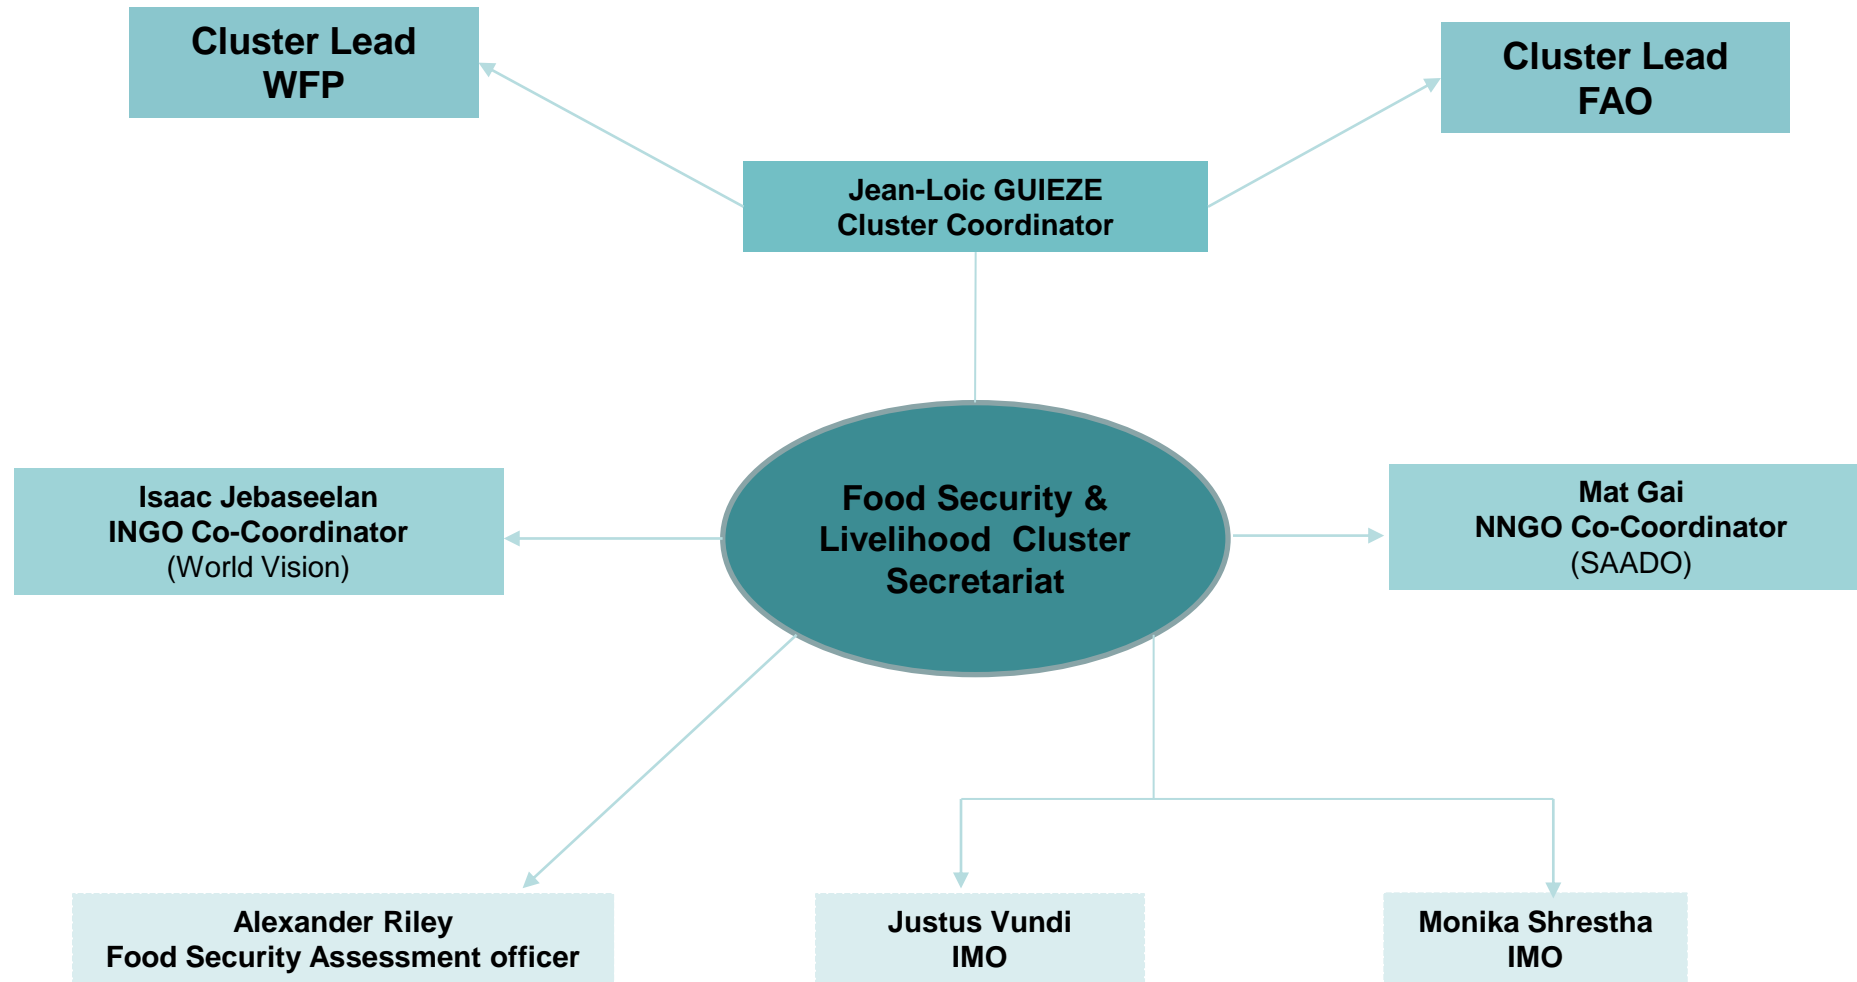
Cluster Lead
WFP

Cluster Lead
FAO

Jean-Loic GUIEZE
Cluster Coordinator

Isaac Jebaseelan
INGO Co-Coordinator
(World Vision)

Food Security & Livelihood Cluster Secretariat

Mat Gai
NNGO Co-Coordinator
(SAADO)

Alexander Riley
Food Security Assessment officer

Justus Vundi
IMO

Monika Shrestha
IMO